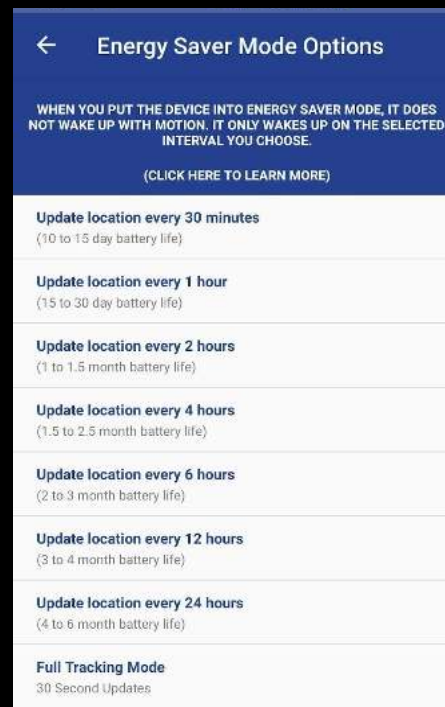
← Energy Saver Mode Options

WHEN YOU PUT THE DEVICE INTO ENERGY SAVER MODE, IT DOES NOT WAKE UP WITH MOTION. IT ONLY WAKES UP ON THE SELECTED INTERVAL YOU CHOOSE.

(CLICK HERE TO LEARN MORE)

Update location every 30 minutes
(10 to 15 day battery life)

Update location every 1 hour
(15 to 30 day battery life)

Update location every 2 hours
(1 to 1.5 month battery life)

Update location every 4 hours
(1.5 to 2.5 month battery life)

Update location every 6 hours
(2 to 3 month battery life)

Update location every 12 hours
(3 to 4 month battery life)

Update location every 24 hours
(4 to 6 month battery life)

Full Tracking Mode
30 Second Updates